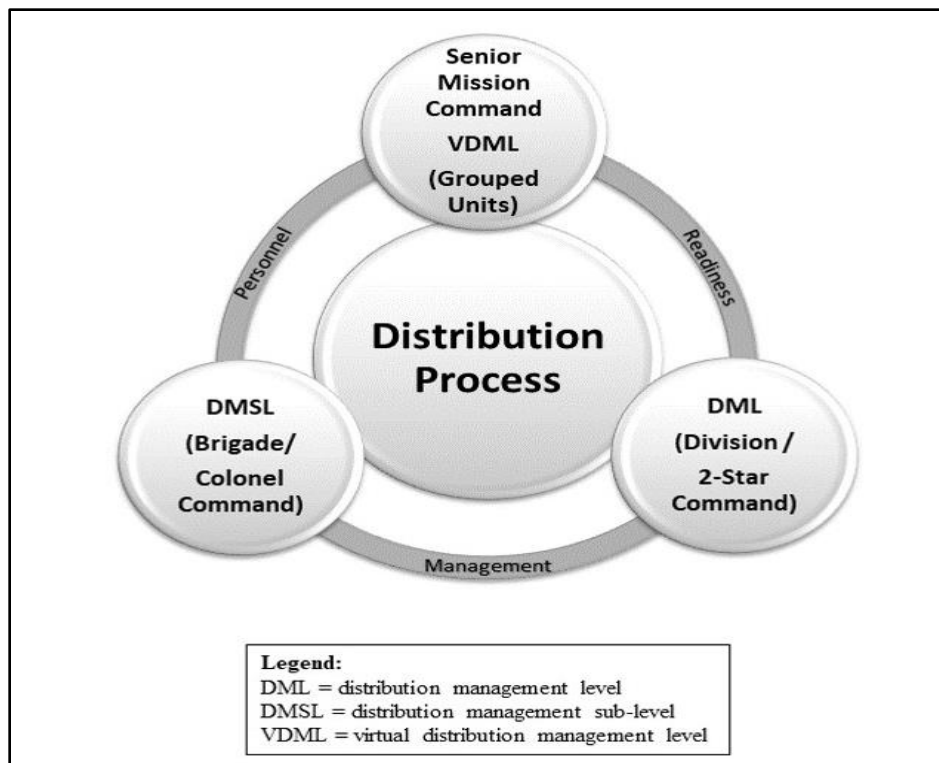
Senior Mission Command VDML (Grouped Units)

Personnel

Readiness

Distribution Process

DMSL (Brigade/ Colonel Command)

DML (Division / 2-Star Command)

Management

Legend:
DML = distribution management level
DMSL = distribution management sub-level
VDML = virtual distribution management level